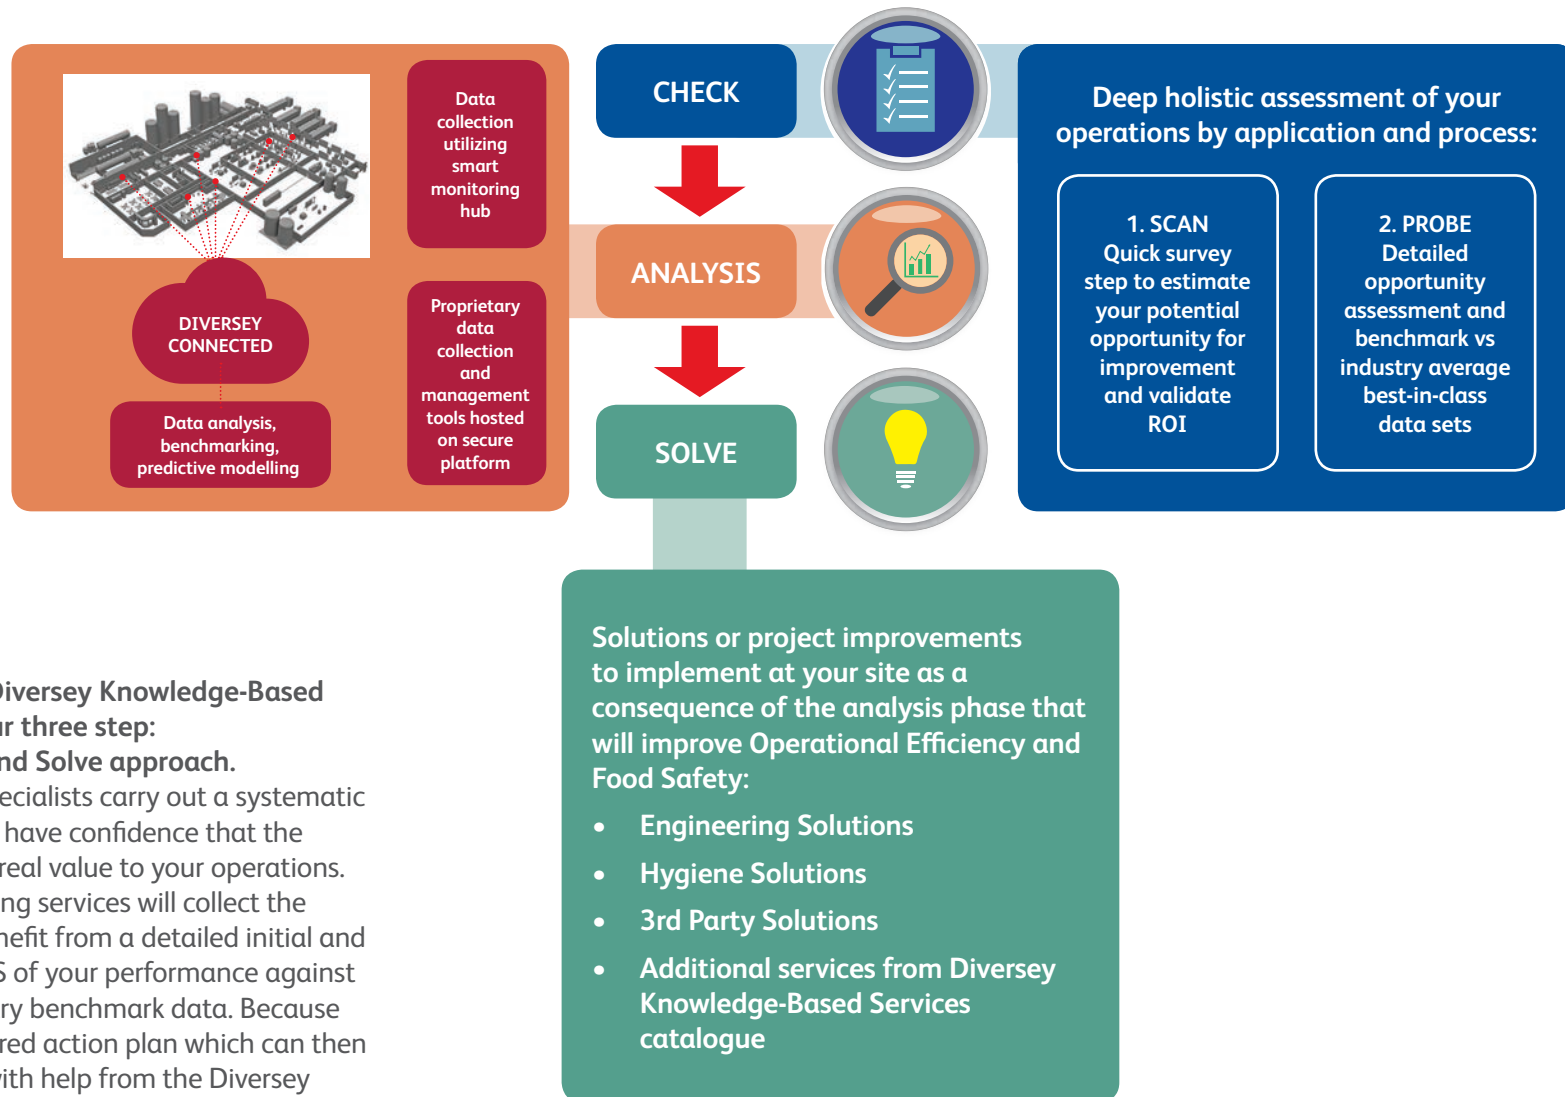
Data collection utilizing smart monitoring hub

DIVERSEY CONNECTED

Data analysis, benchmarking, predictive modelling

Proprietary data collection and management tools hosted on secure platform

CHECK

ANALYSIS

SOLVE

Deep holistic assessment of your operations by application and process:

1. SCAN
Quick survey step to estimate your potential opportunity for improvement and validate ROI

2. PROBE
Detailed opportunity assessment and benchmark vs industry average best-in-class data sets

Solutions or project improvements to implement at your site as a consequence of the analysis phase that will improve Operational Efficiency and Food Safety:

• Engineering Solutions
• Hygiene Solutions
• 3rd Party Solutions
• Additional services from Diversey Knowledge-Based Services catalogue

iversey Knowledge-Based
r three step:
nd Solve approach.
ecialists carry out a systematic
have confidence that the
real value to your operations.
ng services will collect the
nefit from a detailed initial and
S of your performance against
ry benchmark data. Because
red action plan which can then
ith help from the Diversey